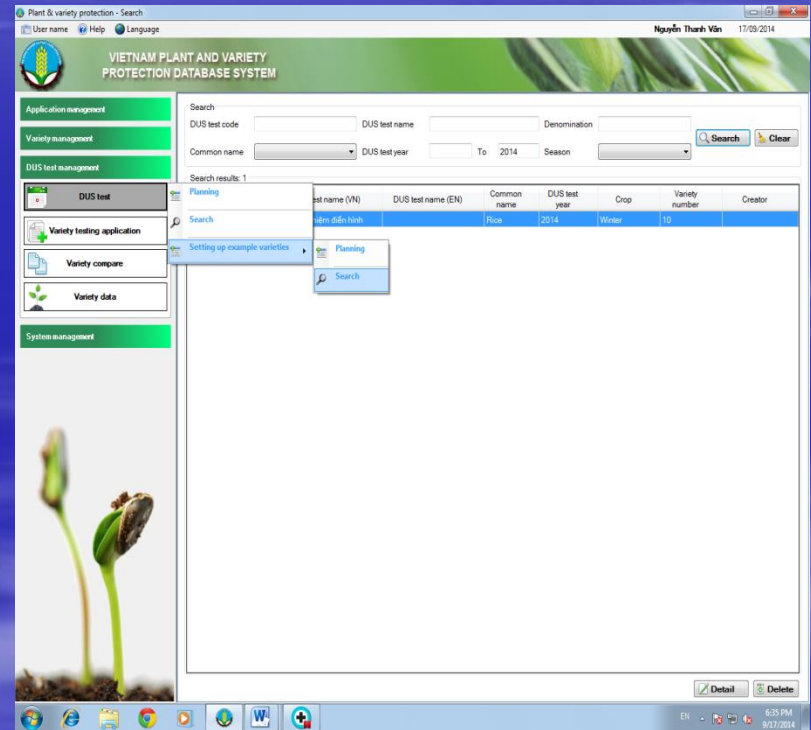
Plant & variety protection - Search

User name  Help  Language

Nguyễn Thanh Vân  17/09/2014

VIETNAM PLANT AND VARIETY PROTECTION DATABASE SYSTEM

Application management

Variety management

DUS test management

DUS test

Variety testing application

Variety compare

Variety data

System management

Search

DUS test code

DUS test name

Denomination

Common name

DUS test year

To 2014

Season

Search

Clear

Search results: 1

Planning

Search

Setting up example varieties

Planning

Search

| test name (VN) | DUS test name (EN) | Common name | DUS test year | Crop | Variety number | Creator |
|---|---|---|---|---|---|---|
| hiểm điển hình | | Rice | 2014 | Winter | 10 | |

Detail

Delete

EN

6:35 PM
9/17/2014